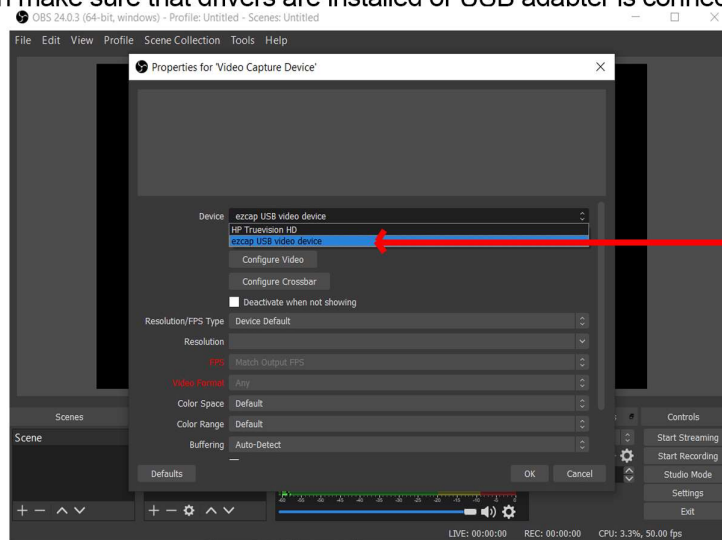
n make sure that drivers are installed or USB adapter is connec

OBS 24.0.3 (64-bit, windows) - Profile: Untitled - Scenes: Untitled

File Edit View Profile Scene Collection Tools Help

Properties for 'Video Capture Device'

Device ezcap USB video device

HP Truevision HD

ezcap USB video device

Configure Video

Configure Crossbar

Deactivate when not showing

Resolution/FPS Type Device Default

Resolution

FPS Match Output FPS

Video Format Any

Color Space Default

Color Range Default

Buffering Auto-Detect

Defaults

OK Cancel

Scenes

Scene

Controls

Start Streaming

Start Recording

Studio Mode

Settings

Exit

LIVE: 00:00:00 REC: 00:00:00 CPU: 3.3%, 50.00 fps